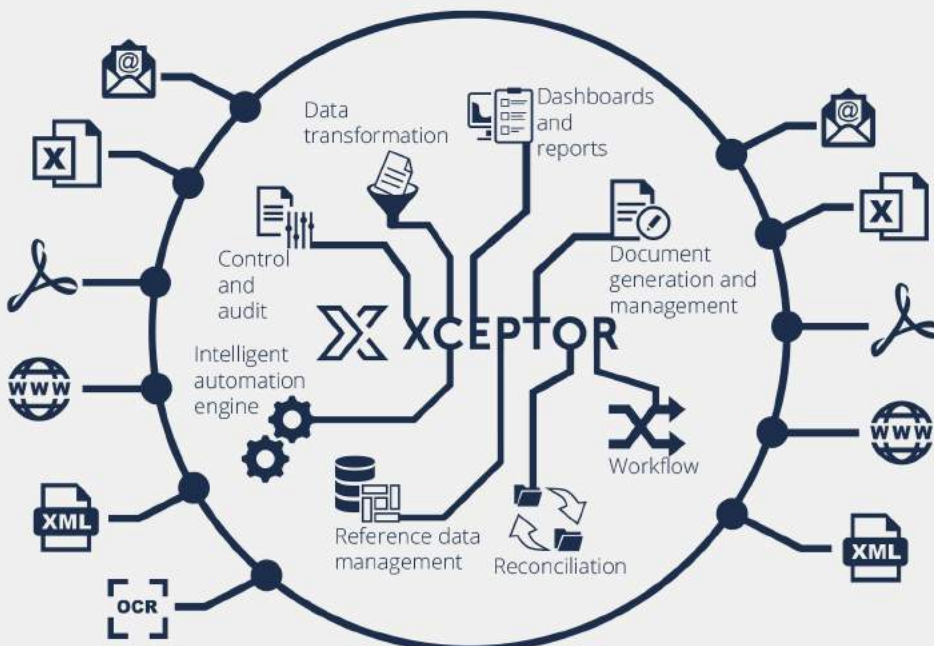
@

X

WWW

XML

OCR

Data transformation

Dashboards and reports

Control and audit

Document generation and management

XCEPTOR

Intelligent automation engine

Workflow

Reference data management

Reconciliation

@

X

WWW

XML